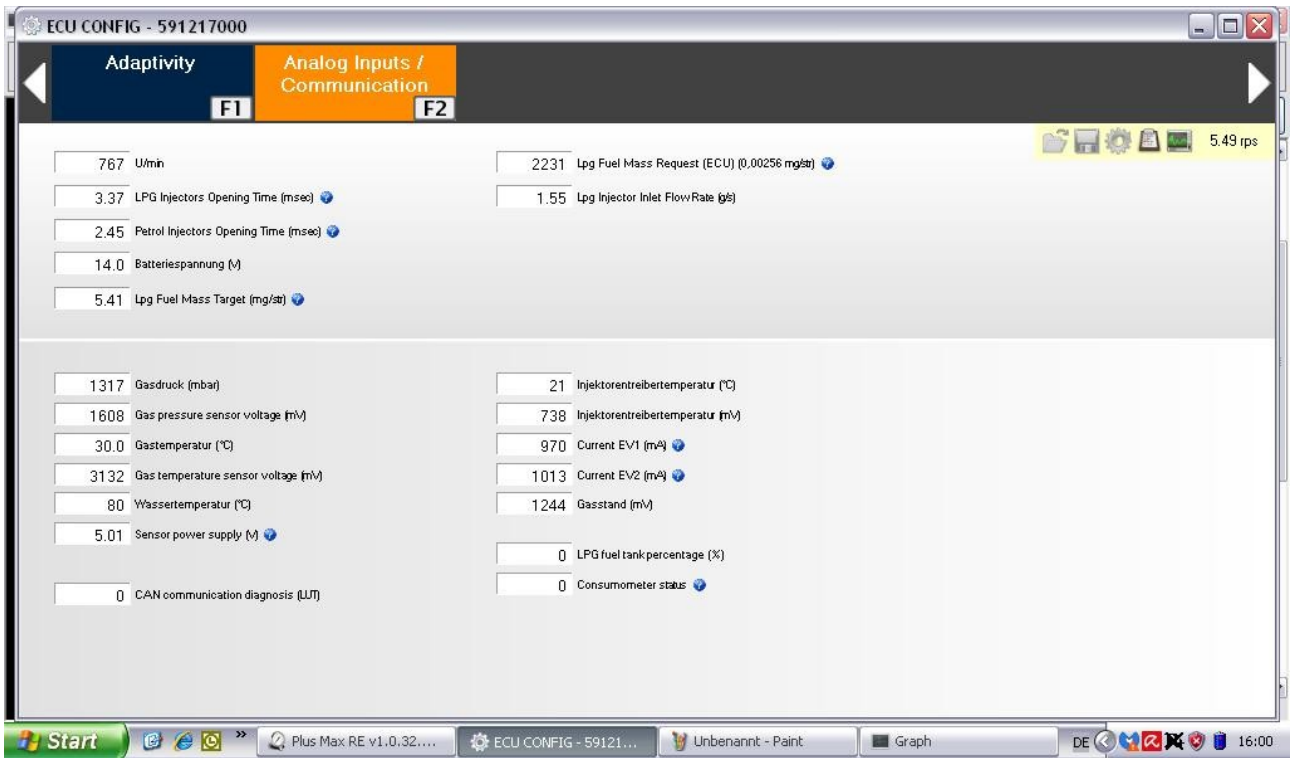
ECU CONFIG - 591217000

Adaptivity F1

Analog Inputs / Communication F2

5.49 rps

767 U/min

3.37 LPG Injectors Opening Time (msec)

2.45 Petrol Injectors Opening Time (msec)

14.0 Batteriespannung (V)

5.41 Lpg Fuel Mass Target (mg/str)

2231 Lpg Fuel Mass Request (ECU) (0,00256 mg/str)

1.55 Lpg Injector Inlet FlowRate (g/s)

1317 Gasdruck (mbar)

1608 Gas pressure sensor voltage (mV)

30.0 Gastemperatur (°C)

3132 Gas temperature sensor voltage (mV)

80 Wassertemperatur (°C)

5.01 Sensor power supply (V)

0 CAN communication diagnosis (LUT)

21 Injektorentreibertemperatur (°C)

738 Injektorentreibertemperatur (mV)

970 Current EV1 (mA)

1013 Current EV2 (mA)

1244 Gasstand (mV)

0 LPG fuel tank percentage (%)

0 Consumometer status

Start

Plus Max RE v1.0.32....

ECU CONFIG - 59121...

Unbenannt - Paint

Graph

DE

16:00